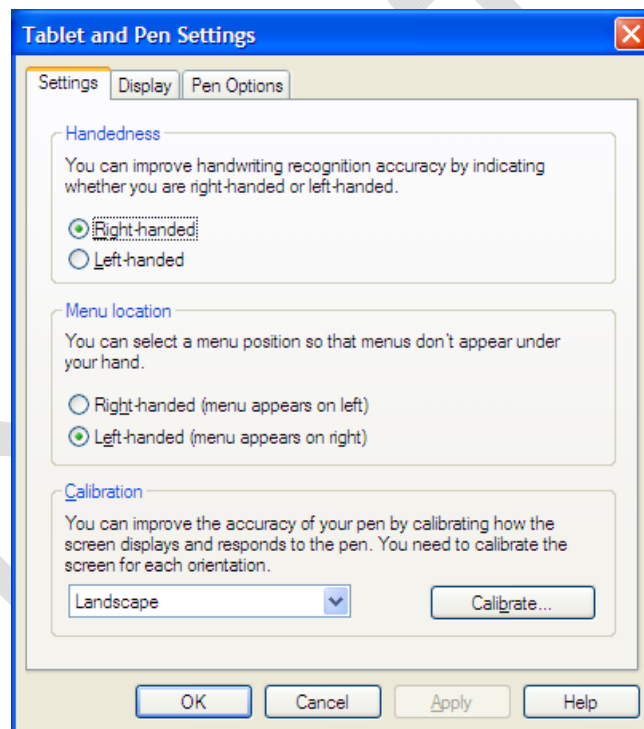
Tablet and Pen Settings

Settings | Display | Pen Options

Handedness

You can improve handwriting recognition accuracy by indicating whether you are right-handed or left-handed.

Right-handed

Left-handed

Menu location

You can select a menu position so that menus don't appear under your hand.

Right-handed (menu appears on left)

Left-handed (menu appears on right)

Calibration

You can improve the accuracy of your pen by calibrating how the screen displays and responds to the pen. You need to calibrate the screen for each orientation.

Landscape

Calibrate...

OK | Cancel | Apply | Help